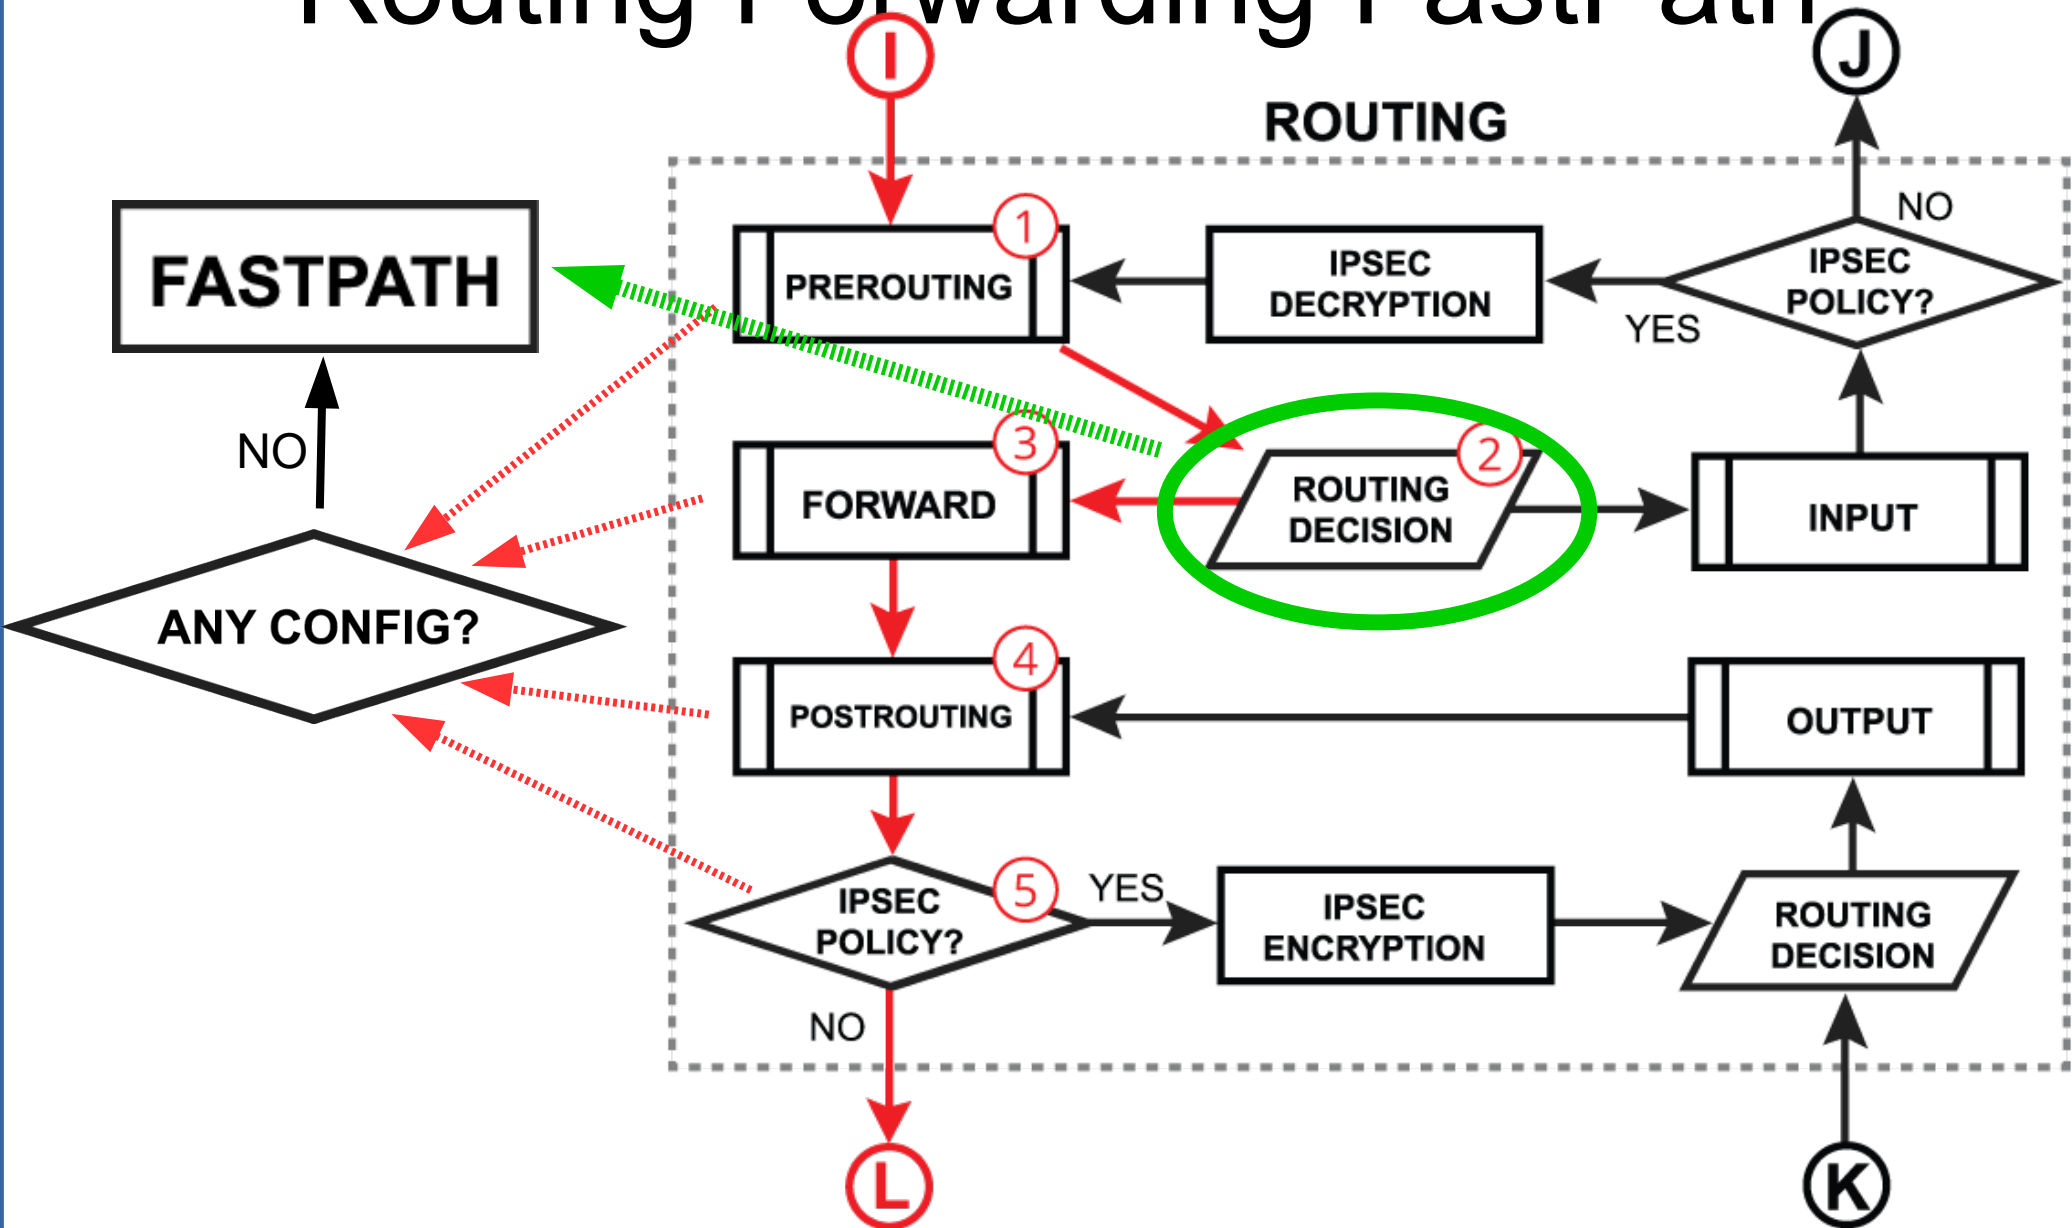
Routing Forwarding FastPath

I

J

ROUTING

FASTPATH

PREROUTING 1

IPSEC DECRYPTION

NO

IPSEC POLICY?

YES

NO

FORWARD 3

ROUTING DECISION 2

INPUT

ANY CONFIG?

POSTROUTING 4

OUTPUT

IPSEC POLICY? 5

YES

IPSEC ENCRYPTION

ROUTING DECISION

NO

L

K